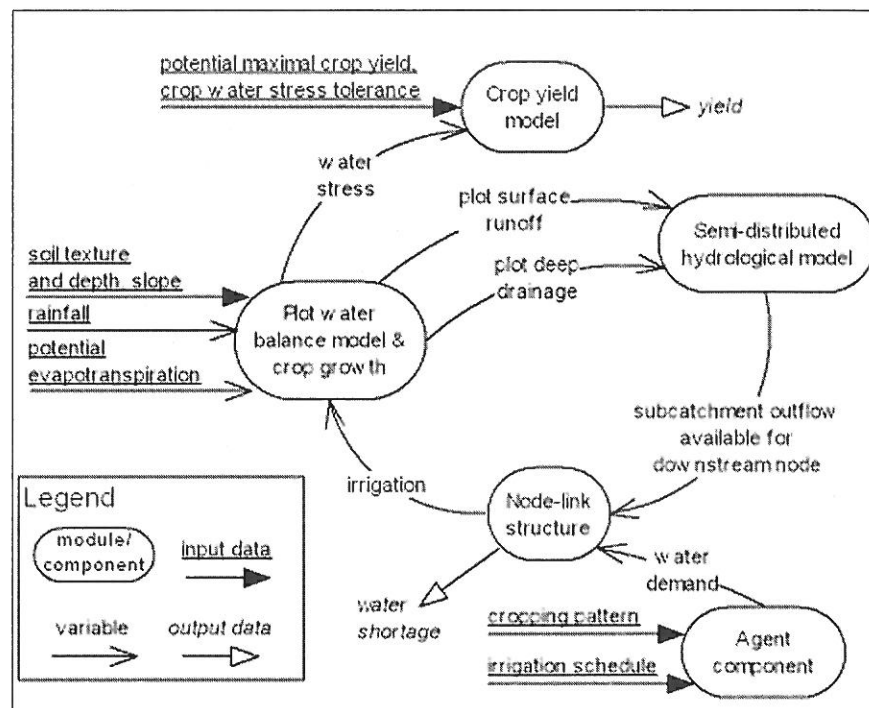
potential maximal crop yield, crop water stress tolerance

Crop yield model

yield

water stress

plot surface runoff

Semi-distributed hydrological model

soil texture and depth, slope

plot deep drainage

rainfall

Plot water balance model & crop growth

potential evapotranspiration

subcatchment outflow available for downstream node

Legend

module/ component

input data

variable

output data

irrigation

Node-link structure

water demand

water shortage

cropping pattern

irrigation schedule

Agent component